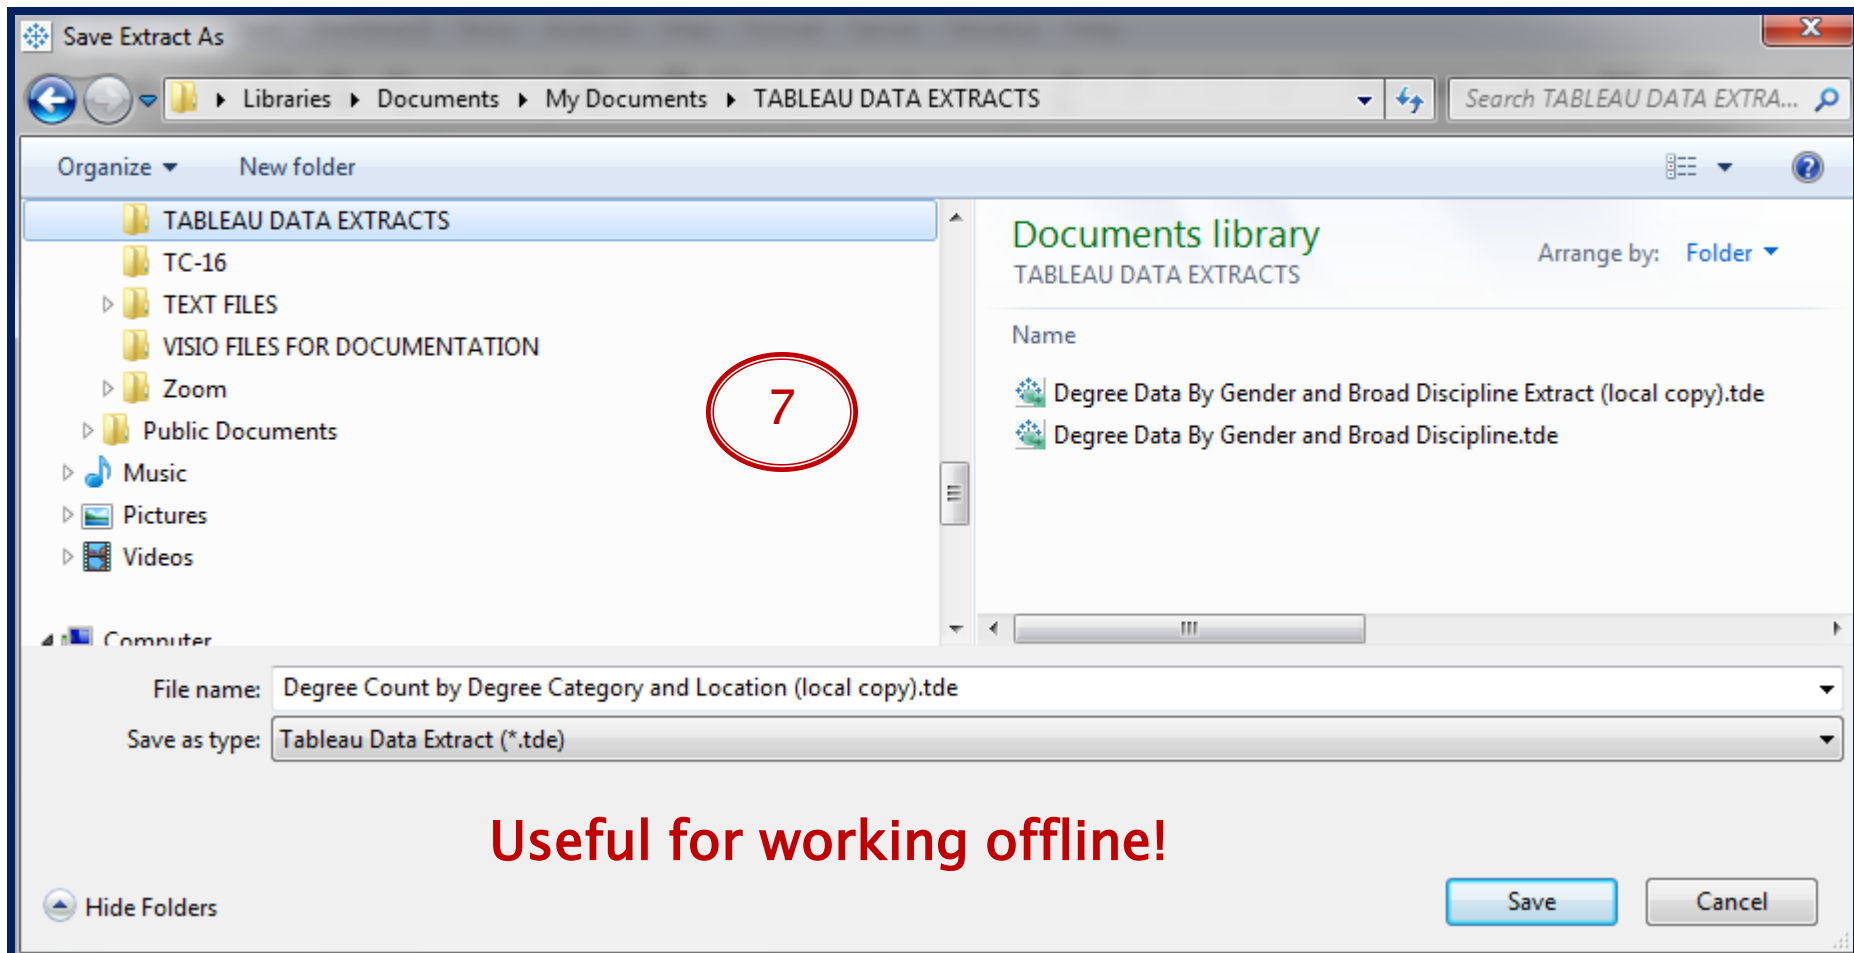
Save Extract As

Libraries ▸ Documents ▸ My Documents ▸ TABLEAU DATA EXTRACTS

Search TABLEAU DATA EXTRA...

Organize ▾ New folder

TABLEAU DATA EXTRACTS
TC-16
TEXT FILES
VISIO FILES FOR DOCUMENTATION
Zoom
Public Documents
Music
Pictures
Videos
Computer

7

Documents library
TABLEAU DATA EXTRACTS

Arrange by: Folder ▾

Name

Degree Data By Gender and Broad Discipline Extract (local copy).tde
Degree Data By Gender and Broad Discipline.tde

File name: Degree Count by Degree Category and Location (local copy).tde

Save as type: Tableau Data Extract (*.tde)

Useful for working offline!

Hide Folders

Save

Cancel